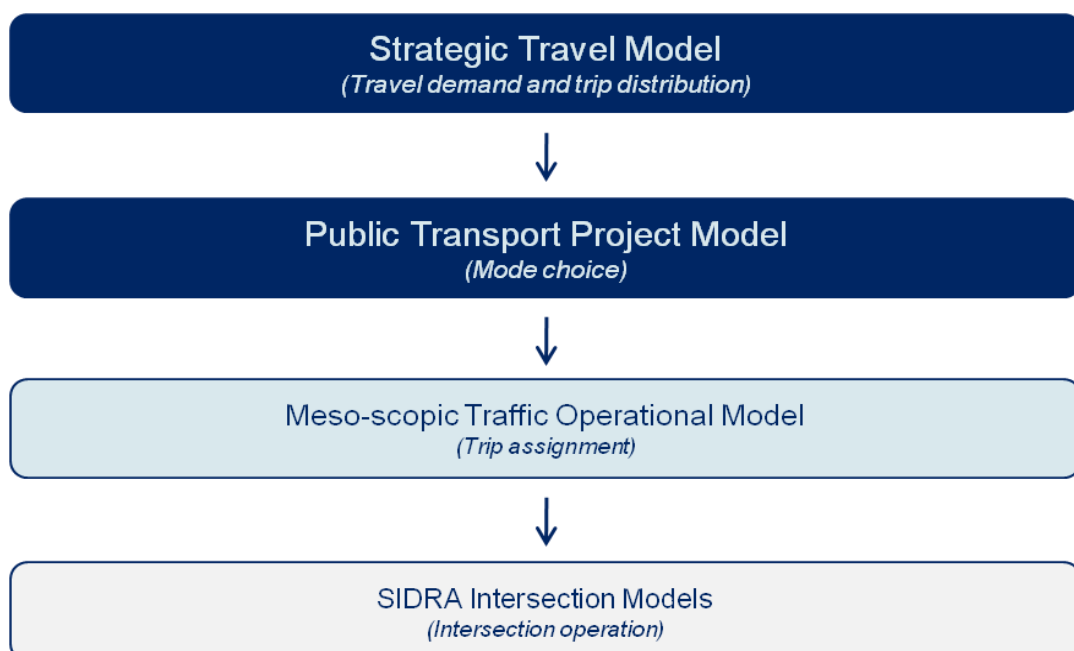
Strategic Travel Model
(Travel demand and trip distribution)

Public Transport Project Model
(Mode choice)

Meso-scopic Traffic Operational Model
(Trip assignment)

SIDRA Intersection Models
(Intersection operation)